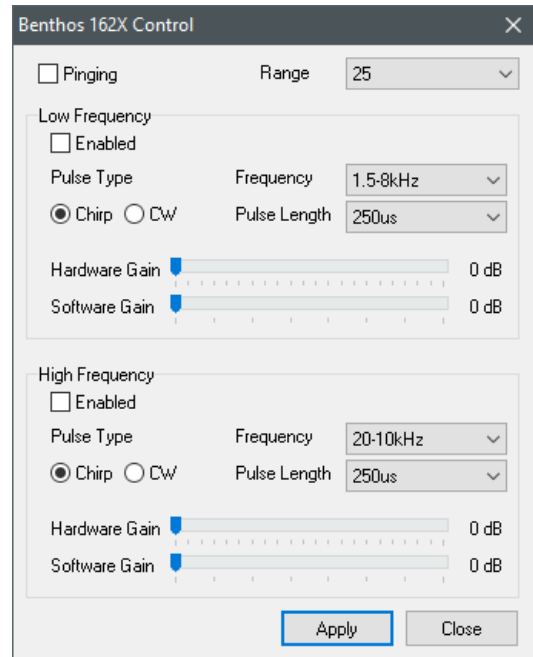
Benthos 162X Control

Pinging

Range 25

Low Frequency

Enabled

Pulse Type

Chirp CW

Frequency 1.5-8kHz

Pulse Length 250us

Hardware Gain 0 dB

Software Gain 0 dB

High Frequency

Enabled

Pulse Type

Chirp CW

Frequency 20-10kHz

Pulse Length 250us

Hardware Gain 0 dB

Software Gain 0 dB

Apply Close